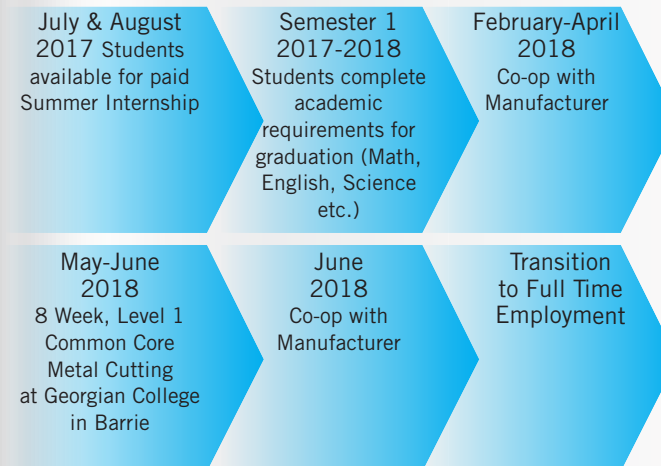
July & August 2017 Students available for paid Summer Internship

Semester 1 2017-2018 Students complete academic requirements for graduation (Math, English, Science etc.)

February-April 2018 Co-op with Manufacturer

May-June 2018 8 Week, Level 1 Common Core Metal Cutting at Georgian College in Barrie

June 2018 Co-op with Manufacturer

Transition to Full Time Employment